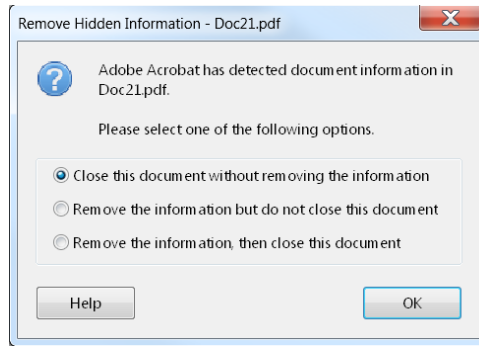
Remove Hidden Information - Doc21.pdf

Adobe Acrobat has detected document information in Doc21.pdf.

Please select one of the following options.

Close this document without removing the information

Remove the information but do not close this document

Remove the information, then close this document

Help

OK